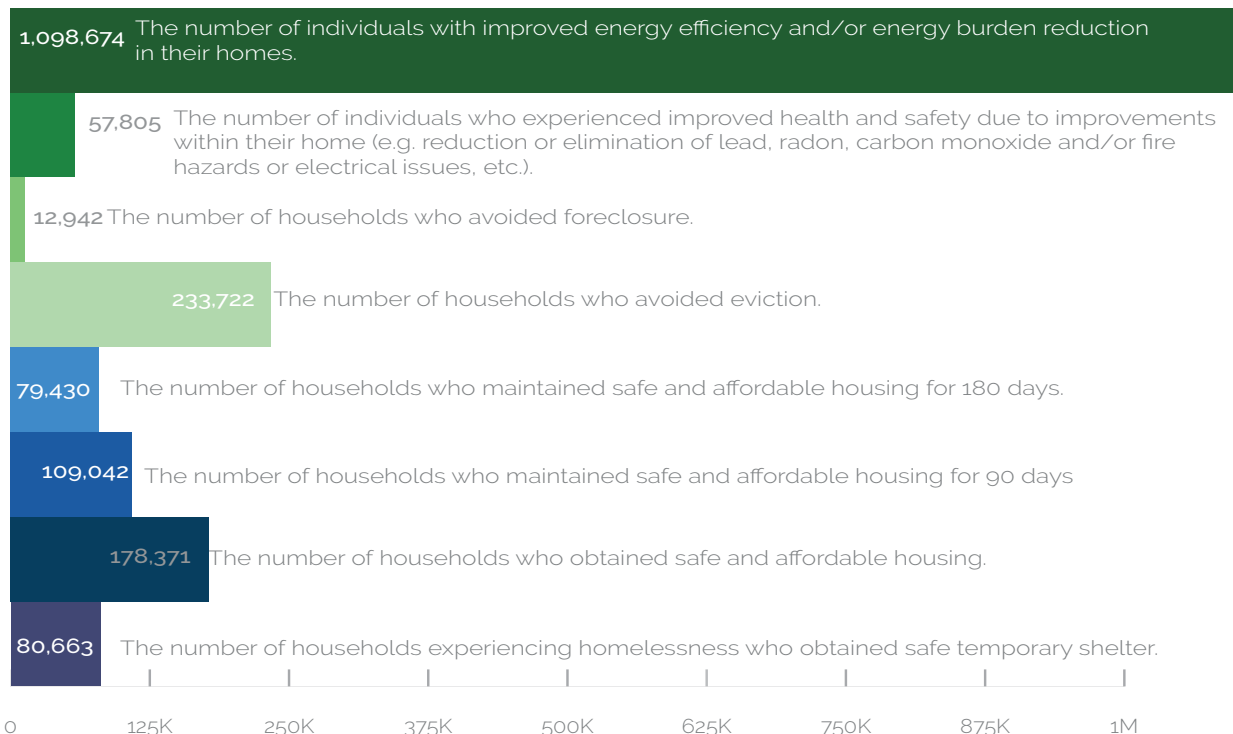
1,098,674 The number of individuals with improved energy efficiency and/or energy burden reduction in their homes.

57,805 The number of individuals who experienced improved health and safety due to improvements within their home (e.g. reduction or elimination of lead, radon, carbon monoxide and/or fire hazards or electrical issues, etc.).

12,942 The number of households who avoided foreclosure.

233,722 The number of households who avoided eviction.

79,430 The number of households who maintained safe and affordable housing for 180 days.

109,042 The number of households who maintained safe and affordable housing for 90 days

178,371 The number of households who obtained safe and affordable housing.

80,663 The number of households experiencing homelessness who obtained safe temporary shelter.

0 125K 250K 375K 500K 625K 750K 875K 1M